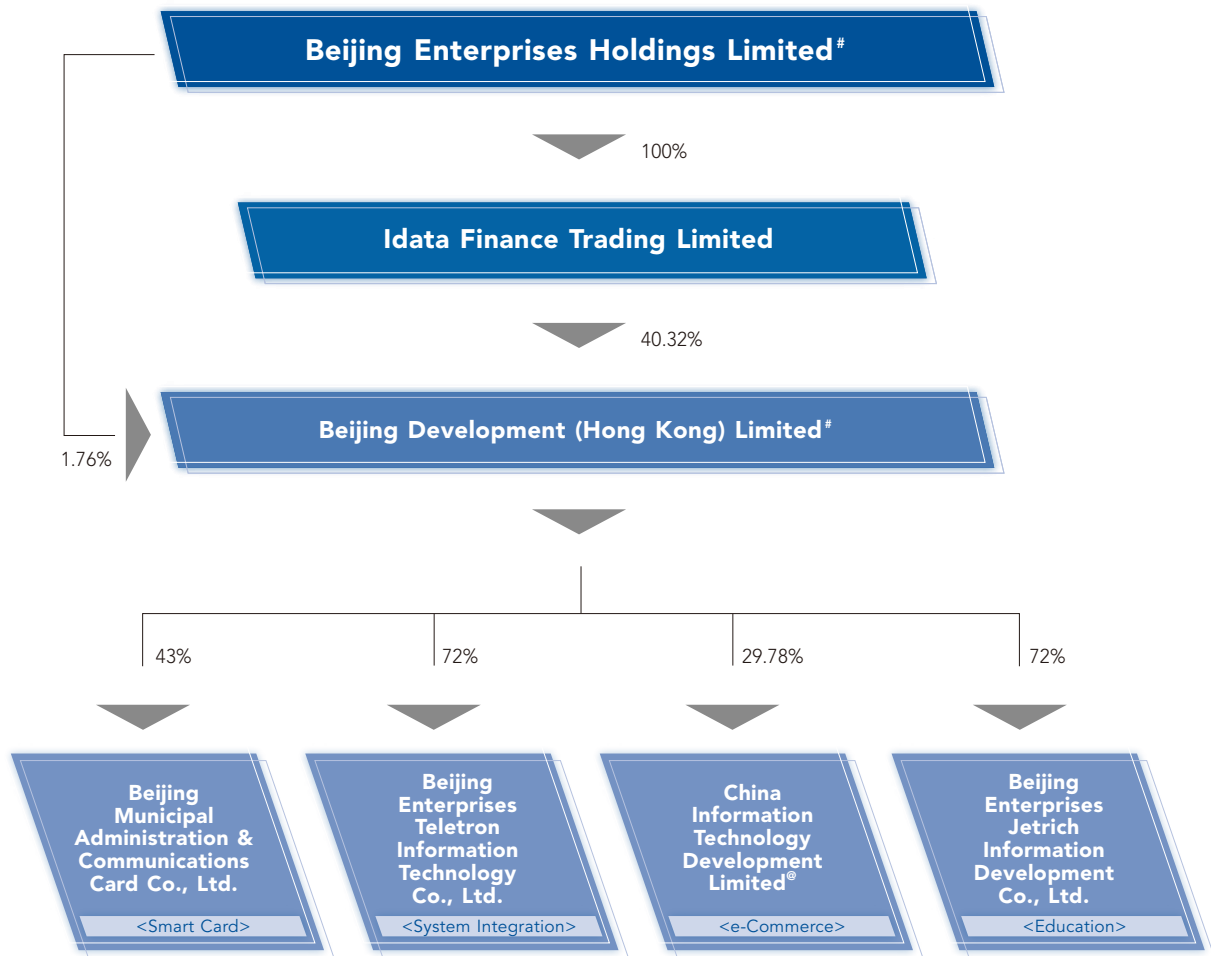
Beijing Enterprises Holdings Limited$^{\#}$

100%

Idata Finance Trading Limited

40.32%

Beijing Development (Hong Kong) Limited$^{\#}$

1.76%

43%

72%

29.78%

72%

Beijing Municipal Administration & Communications Card Co., Ltd.

<Smart Card>

Beijing Enterprises Teletron Information Technology Co., Ltd.

<System Integration>

China Information Technology Development Limited$^{@}$

<e-Commerce>

Beijing Enterprises Jetrich Information Development Co., Ltd.

<Education>